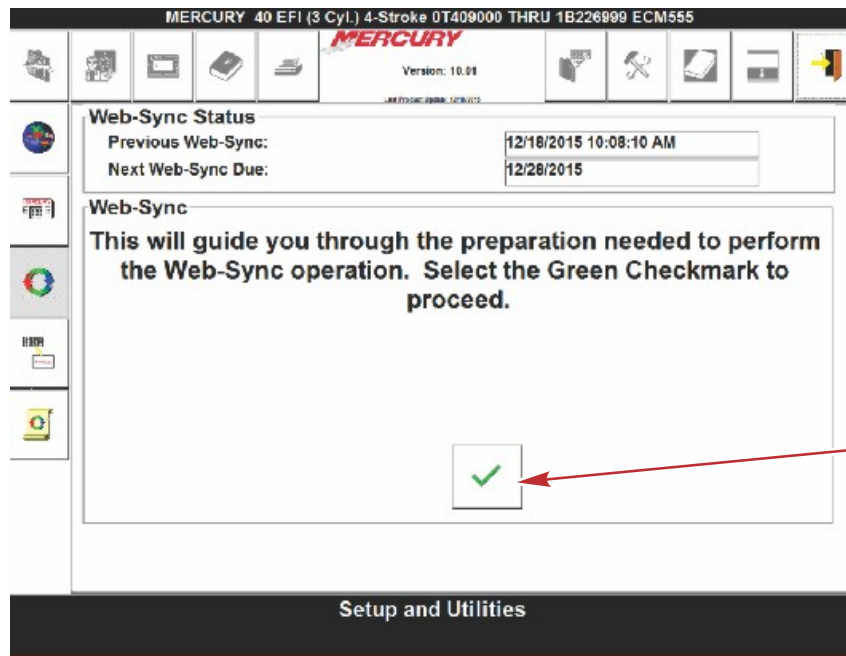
MERCURY 40 EFI (3 Cyl.) 4-Stroke 0T409000 THRU 1B226999 ECM555

MERCURY
Version: 10.01
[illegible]

Web-Sync Status
Previous Web-Sync: 12/18/2015 10:08:10 AM
Next Web-Sync Due: 12/28/2015

Web-Sync
This will guide you through the preparation needed to perform the Web-Sync operation. Select the Green Checkmark to proceed.

Setup and Utilities